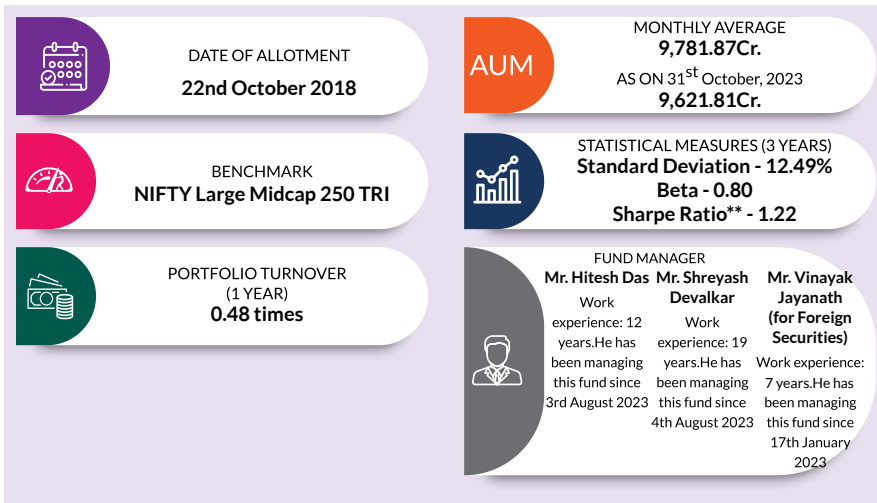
DATE OF ALLOTMENT
22nd October 2018

BENCHMARK
NIFTY Large Midcap 250 TRI

PORTFOLIO TURNOVER
(1 YEAR)
0.48 times

AUM

MONTHLY AVERAGE
9,781.87Cr.
AS ON 31$^{st}$ October, 2023
9,621.81Cr.

STATISTICAL MEASURES (3 YEARS)
Standard Deviation - 12.49%
Beta - 0.80
Sharpe Ratio** - 1.22

FUND MANAGER

Mr. Hitesh Das
Work experience: 12 years.He has been managing this fund since 3rd August 2023

Mr. Shreyash Devalkar
Work experience: 19 years.He has been managing this fund since 4th August 2023

Mr. Vinayak Jayanath (for Foreign Securities)
Work experience: 7 years.He has been managing this fund since 17th January 2023